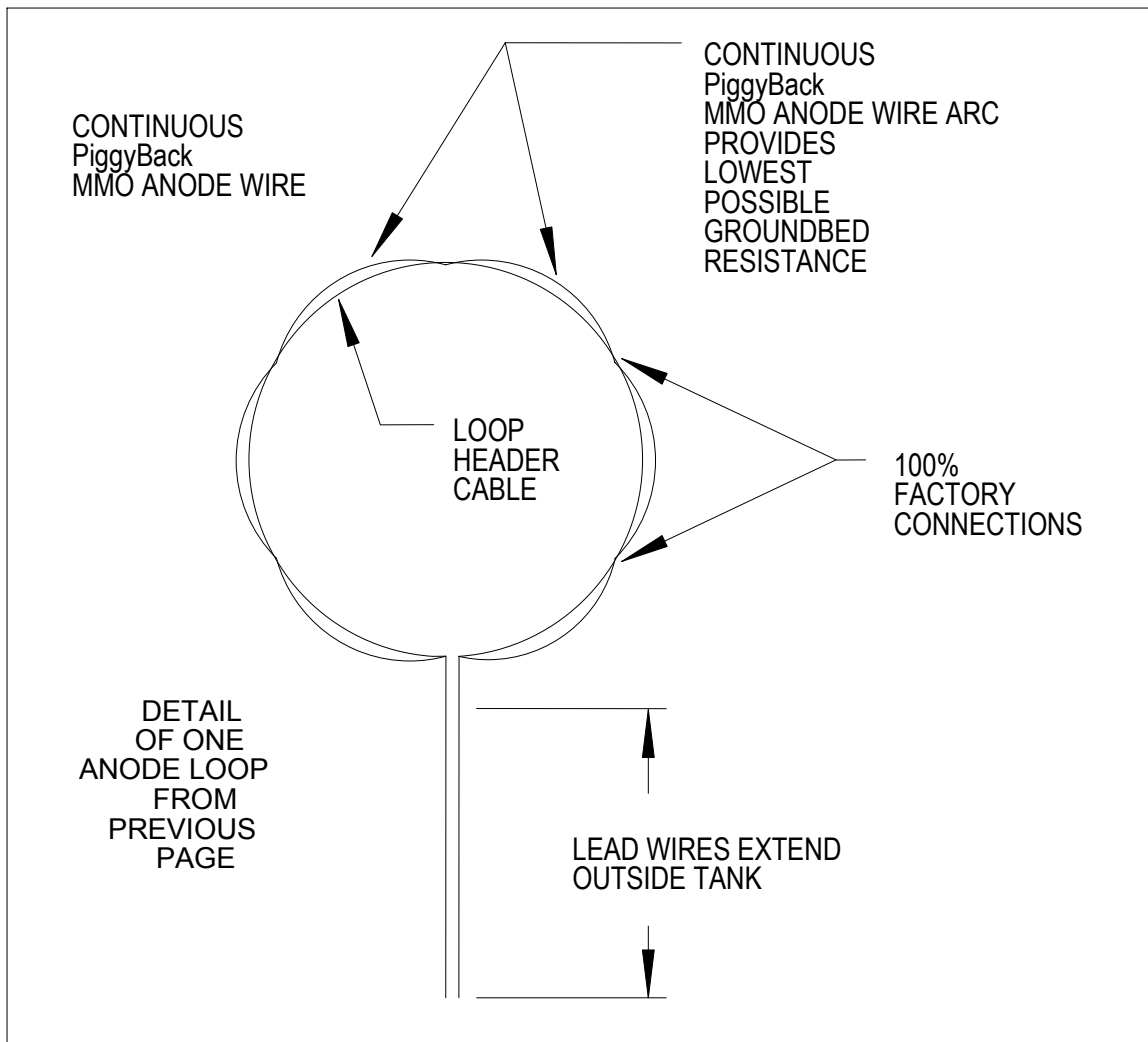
CONTINUOUS
PiggyBack
MMO ANODE WIRE

CONTINUOUS
PiggyBack
MMO ANODE WIRE ARC
PROVIDES
LOWEST
POSSIBLE
GROUNDBED
RESISTANCE

LOOP
HEADER
CABLE

100%
FACTORY
CONNECTIONS

DETAIL
OF ONE
ANODE LOOP
FROM
PREVIOUS
PAGE

LEAD WIRES EXTEND
OUTSIDE TANK